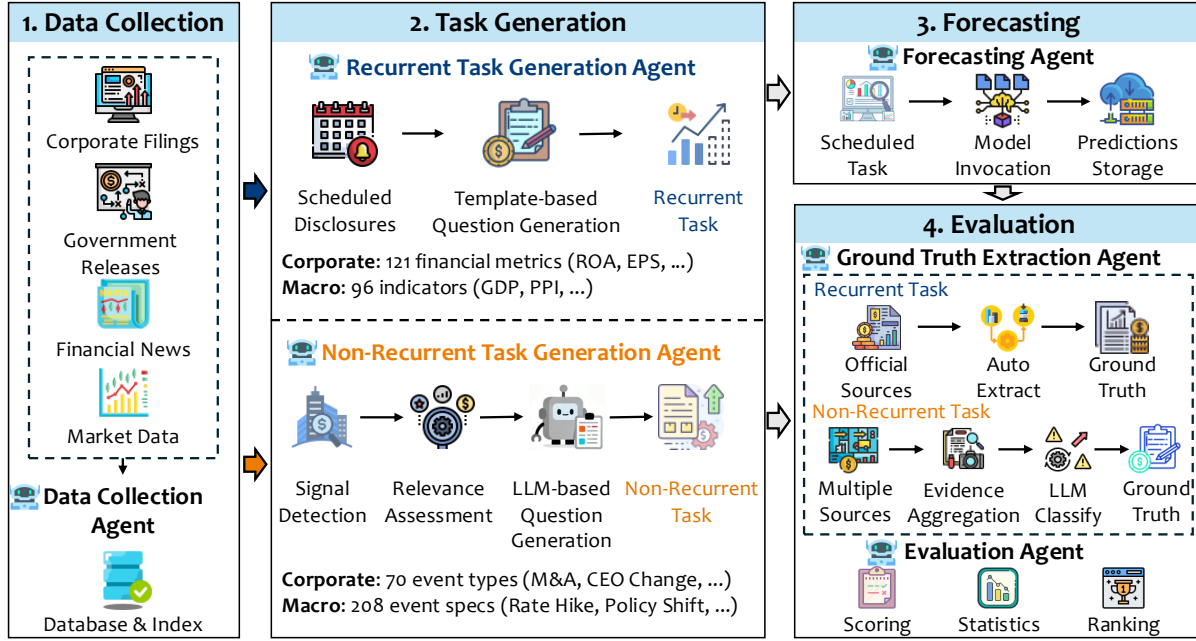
1. Data Collection

Corporate Filings

Government Releases

Financial News

Market Data

Data Collection Agent

Database & Index

2. Task Generation

Recurrent Task Generation Agent

Scheduled Disclosures

Template-based Question Generation

Recurrent Task

**Corporate**: 121 financial metrics (ROA, EPS, ...)
**Macro**: 96 indicators (GDP, PPI, ...)

Non-Recurrent Task Generation Agent

Signal Detection

Relevance Assessment

LLM-based Question Generation

Non-Recurrent Task

**Corporate**: 70 event types (M&A, CEO Change, ...)
**Macro**: 208 event specs (Rate Hike, Policy Shift, ...)

3. Forecasting

Forecasting Agent

Scheduled Task

Model Invocation

Predictions Storage

4. Evaluation

Ground Truth Extraction Agent

Recurrent Task

Official Sources

Auto Extract

Ground Truth

Non-Recurrent Task

Multiple Sources

Evidence Aggregation

LLM Classify

Ground Truth

Evaluation Agent

Scoring

Statistics

Ranking